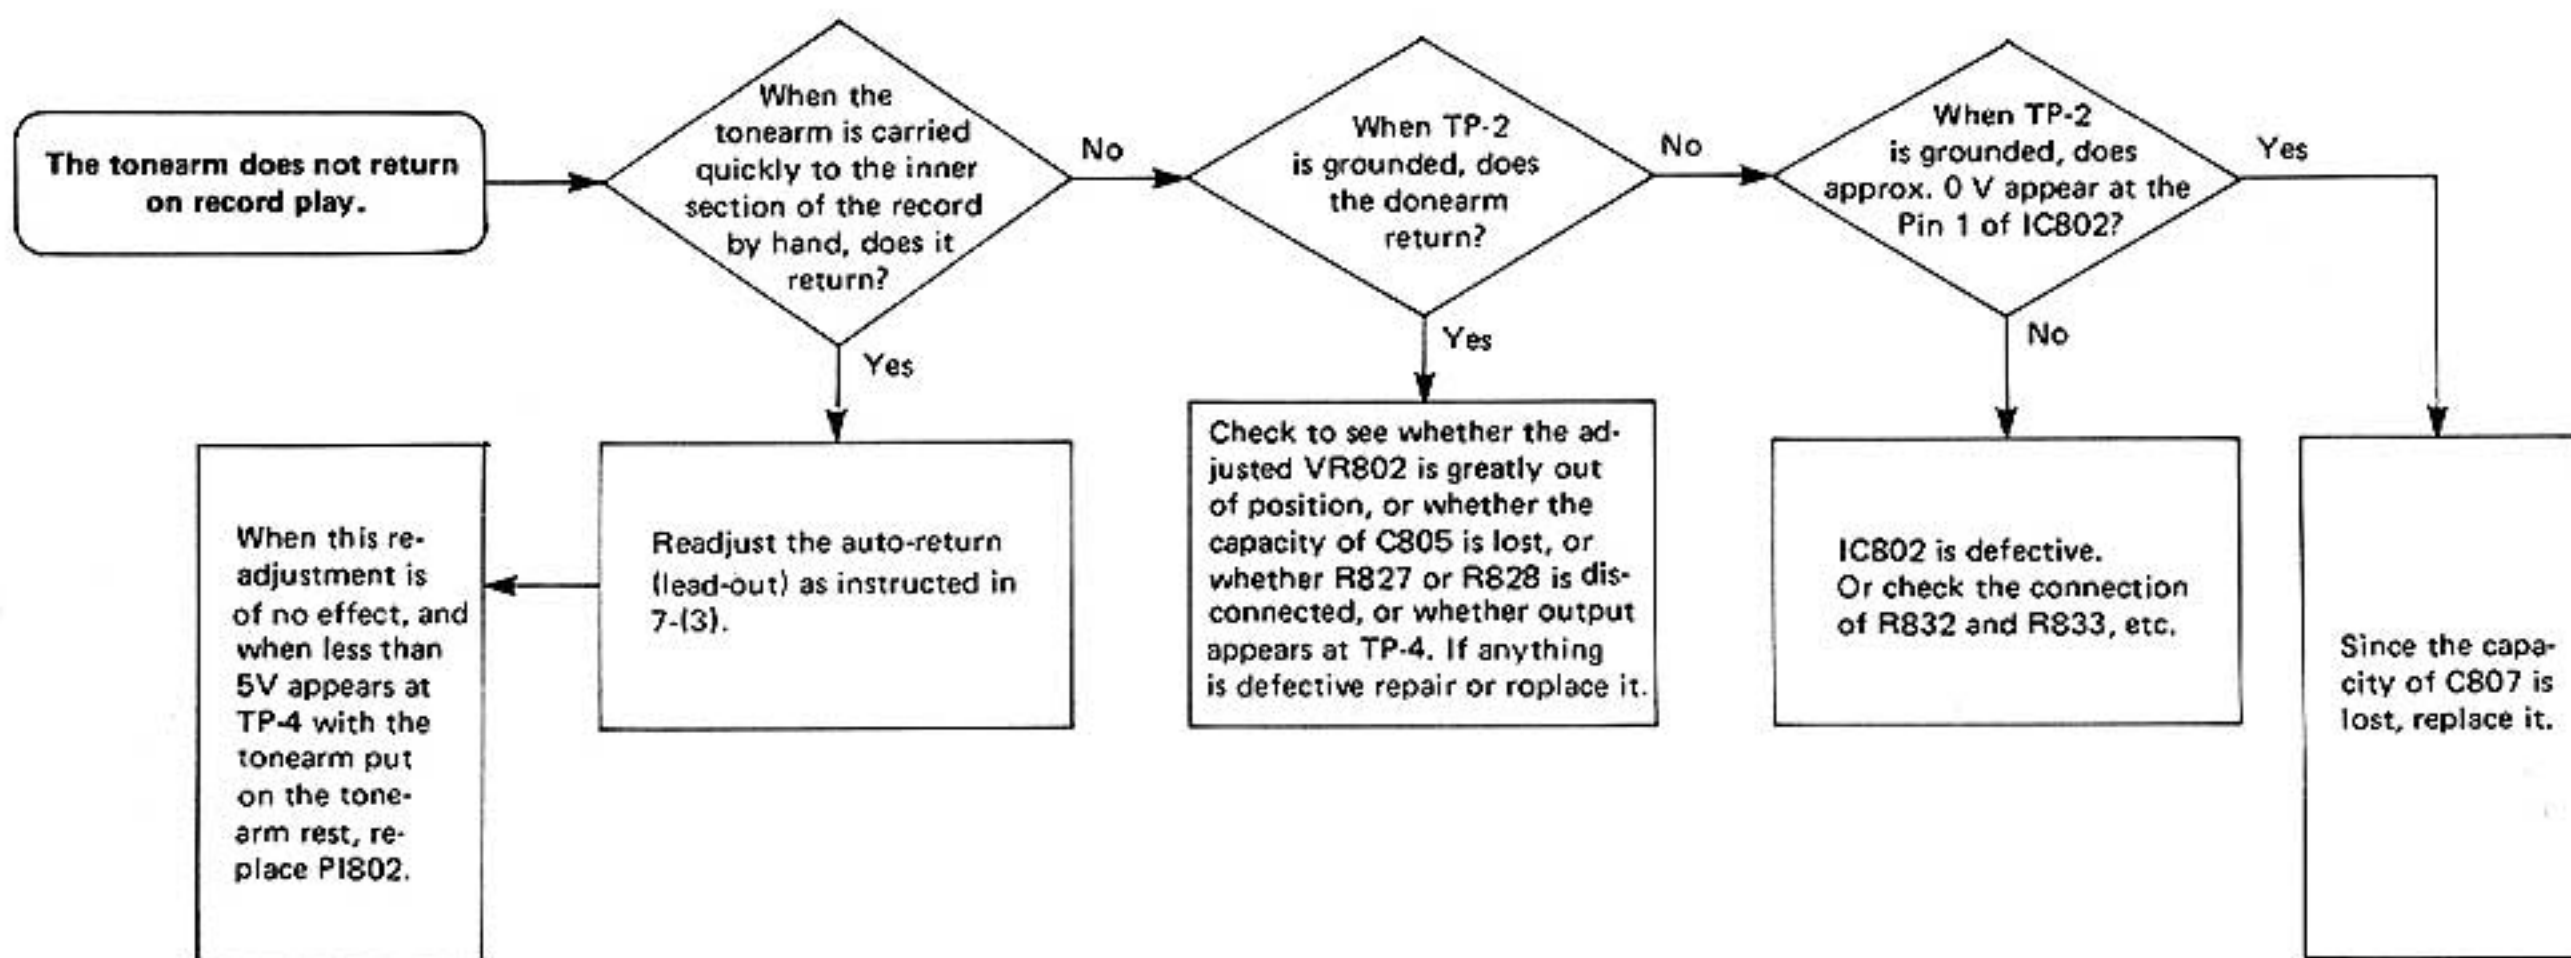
The tonearm does not return on record play.

When the tonearm is carried quickly to the inner section of the record by hand, does it return?

No

When TP-2 is grounded, does the donearm return?

No

When TP-2 is grounded, does approx. 0 V appear at the Pin 1 of IC802?

Yes

Yes

Yes

No

When this readjustment is of no effect, and when less than 5V appears at TP-4 with the tonearm put on the tonearm rest, replace PI802.

Readjust the auto-return (lead-out) as instructed in 7-(3).

Check to see whether the adjusted VR802 is greatly out of position, or whether the capacity of C805 is lost, or whether R827 or R828 is disconnected, or whether output appears at TP-4. If anything is defective repair or roplace it.

IC802 is defective.
Or check the connection of R832 and R833, etc.

Since the capacity of C807 is lost, replace it.